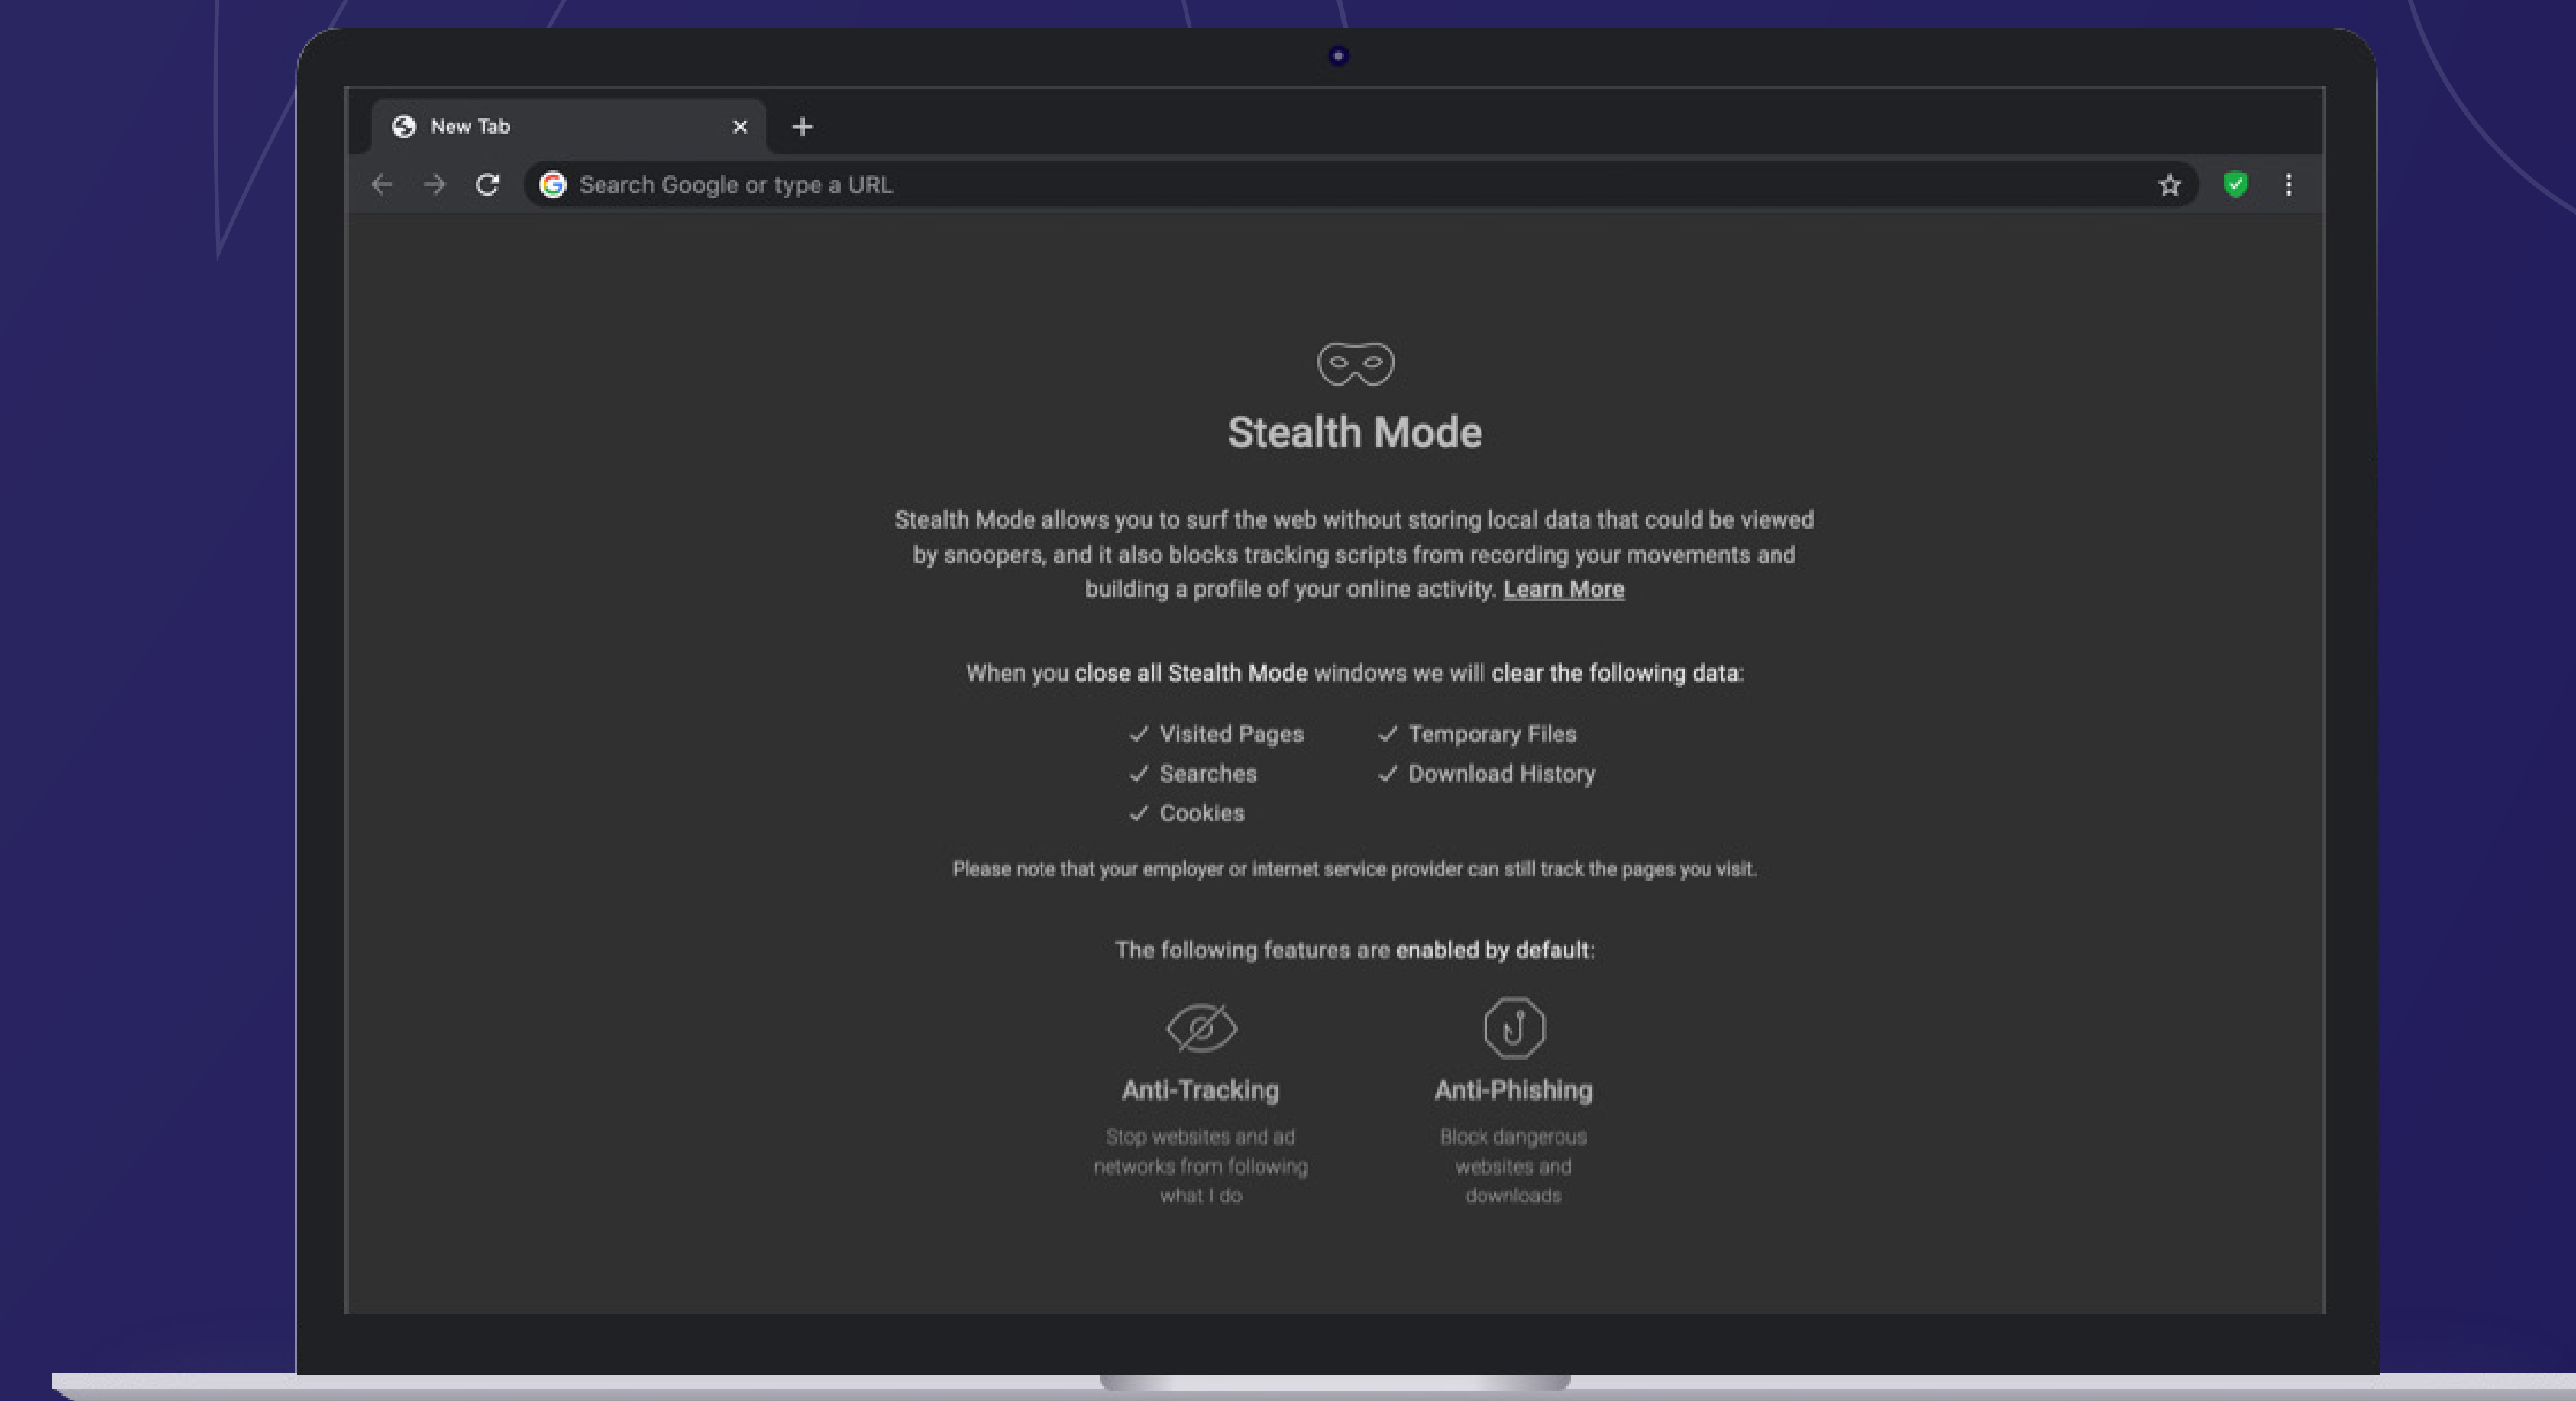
New Tab

Search Google or type a URL

Stealth Mode

Stealth Mode allows you to surf the web without storing local data that could be viewed by snoopers, and it also blocks tracking scripts from recording your movements and building a profile of your online activity. Learn More

When you close all Stealth Mode windows we will clear the following data:

✓ Visited Pages
✓ Searches
✓ Cookies
✓ Temporary Files
✓ Download History

Please note that your employer or internet service provider can still track the pages you visit.

The following features are enabled by default:

Anti-Tracking

Stop websites and ad networks from following what I do

Anti-Phishing

Block dangerous websites and downloads